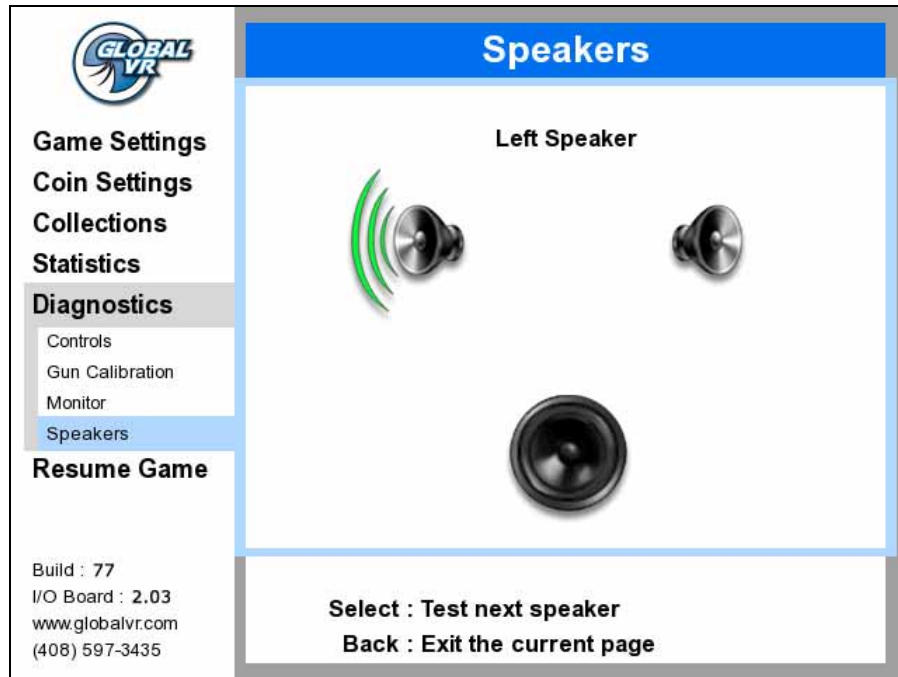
GLOBAL VR

Game Settings
Coin Settings
Collections
Statistics
Diagnostics
Controls
Gun Calibration
Monitor
Speakers
Resume Game

Build : 77
I/O Board : 2.03
www.globalvr.com
(408) 597-3435

Speakers

Left Speaker

Select : Test next speaker
Back : Exit the current page